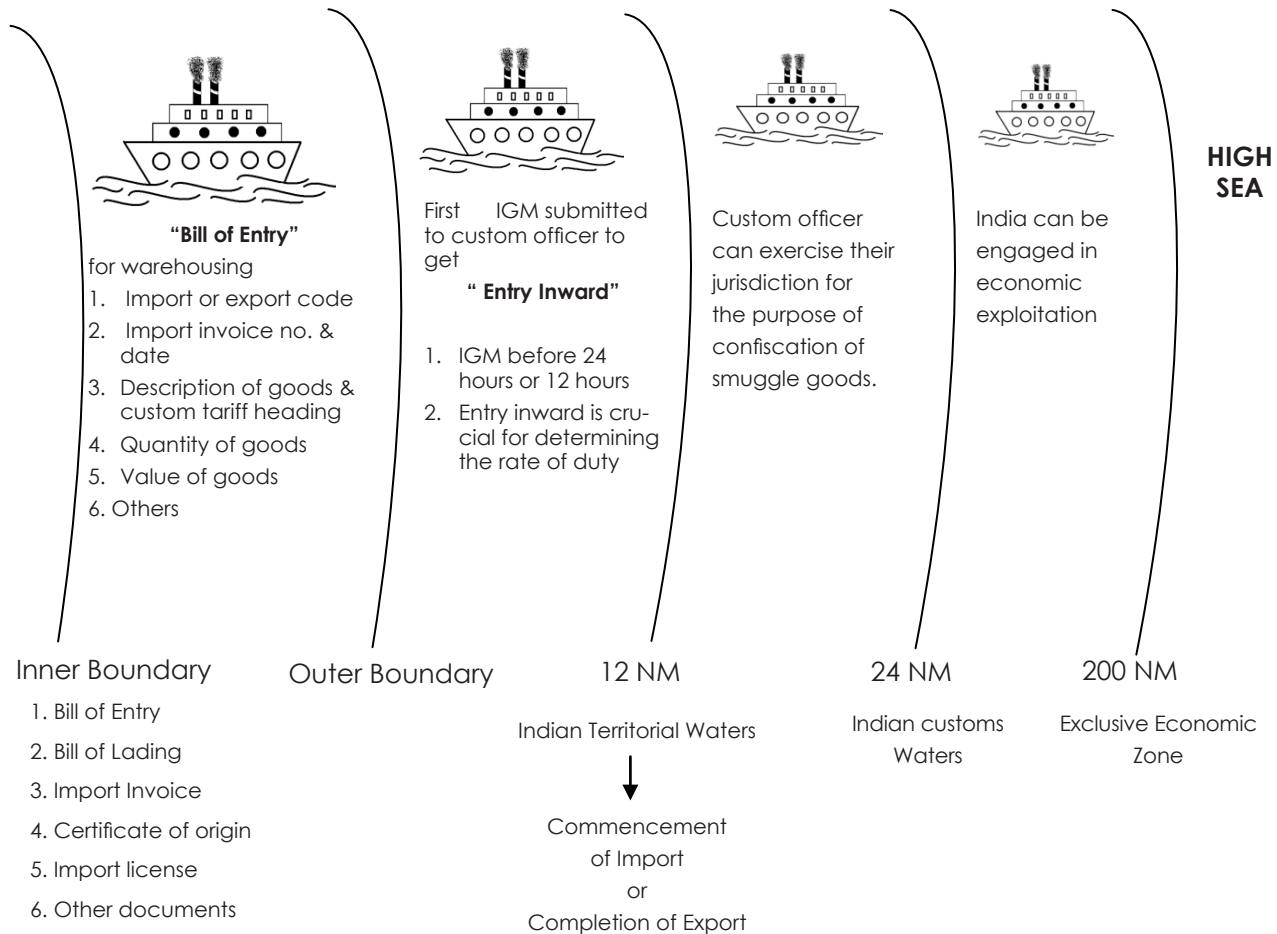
"Bill of Entry"
for warehousing
1. Import or export code
2. Import invoice no. & date
3. Description of goods & custom tariff heading
4. Quantity of goods
5. Value of goods
6. Others

First IGM submitted to custom officer to get
" Entry Inward"
1. IGM before 24 hours or 12 hours
2. Entry inward is crucial for determining the rate of duty

Custom officer can exercise their jurisdiction for the purpose of confiscation of smuggle goods.

India can be engaged in economic exploitation

HIGH SEA

Inner Boundary
1. Bill of Entry
2. Bill of Lading
3. Import Invoice
4. Certificate of origin
5. Import license
6. Other documents

Outer Boundary

12 NM
Indian Territorial Waters
Commencement of Import or Completion of Export

24 NM
Indian customs Waters

200 NM
Exclusive Economic Zone